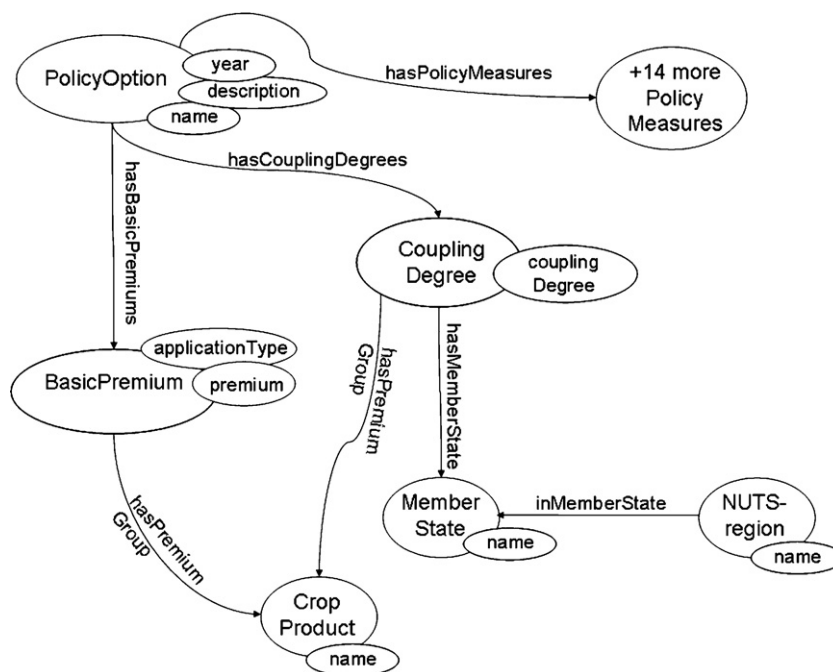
PolicyOption
year
description
name
hasPolicyMeasures
+14 more Policy Measures
hasCouplingDegrees
hasBasicPremiums
Coupling Degree
coupling Degree
hasMemberState
hasPremium Group
applicationType
BasicPremium
premium
hasPremium Group
Member State
name
inMemberState
NUTS-region
name
Crop Product
name